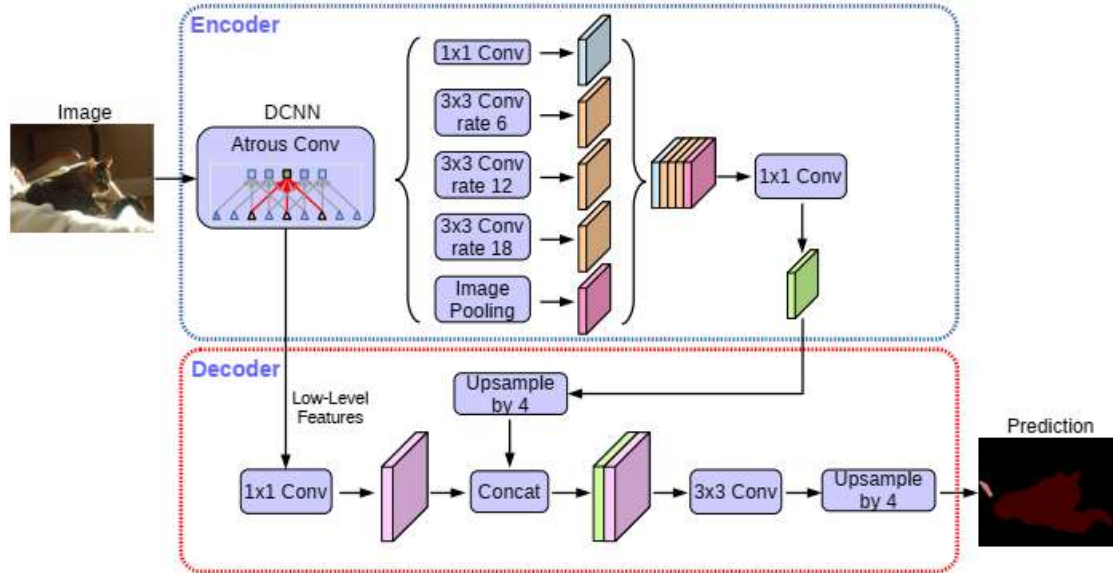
Encoder

Image

DCNN

Atrous Conv

1x1 Conv

3x3 Conv rate 6

3x3 Conv rate 12

3x3 Conv rate 18

Image Pooling

1x1 Conv

Decoder

Low-Level Features

Upsample by 4

1x1 Conv

Concat

3x3 Conv

Upsample by 4

Prediction